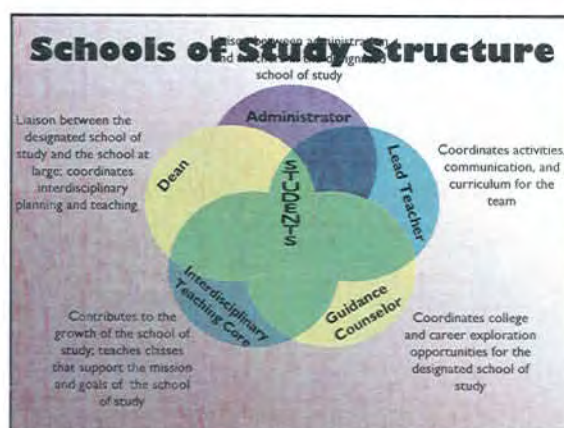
Schools of Study Structure

Liaison between administration and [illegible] designated school of study

Administrator

Liaison between the designated school of study and the school at large; coordinates interdisciplinary planning and teaching

Dean

STUDENTS

Lead Teacher

Coordinates activities, communication, and curriculum for the team

Interdisciplinary Teaching Core

Guidance Counselor

Contributes to the growth of the school of study; teaches classes that support the mission and goals of the school of study

Coordinates college and career exploration opportunities for the designated school of study